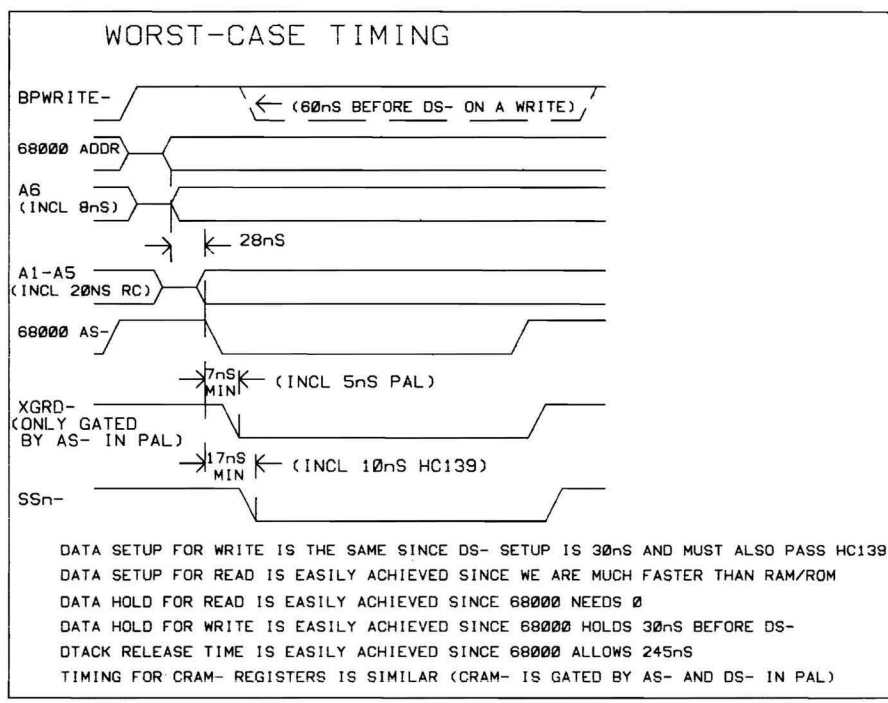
WORST-CASE TIMING

BPWRITE-

← (60nS BEFORE DS- ON A WRITE)

68000 ADDR

A6
(INCL 8nS)

28nS

A1-A5
(INCL 20NS RC)

68000 AS-

7nS MIN

(INCL 5nS PAL)

XGRD-
(ONLY GATED BY AS- IN PAL)

17nS MIN

(INCL 10nS HC139)

SSn-

DATA SETUP FOR WRITE IS THE SAME SINCE DS- SETUP IS 30nS AND MUST ALSO PASS HC139

DATA SETUP FOR READ IS EASILY ACHIEVED SINCE WE ARE MUCH FASTER THAN RAM/ROM

DATA HOLD FOR READ IS EASILY ACHIEVED SINCE 68000 NEEDS 0

DATA HOLD FOR WRITE IS EASILY ACHIEVED SINCE 68000 HOLDS 30nS BEFORE DS-

DTACK RELEASE TIME IS EASILY ACHIEVED SINCE 68000 ALLOWS 245nS

TIMING FOR CRAM- REGISTERS IS SIMILAR (CRAM- IS GATED BY AS- AND DS- IN PAL)